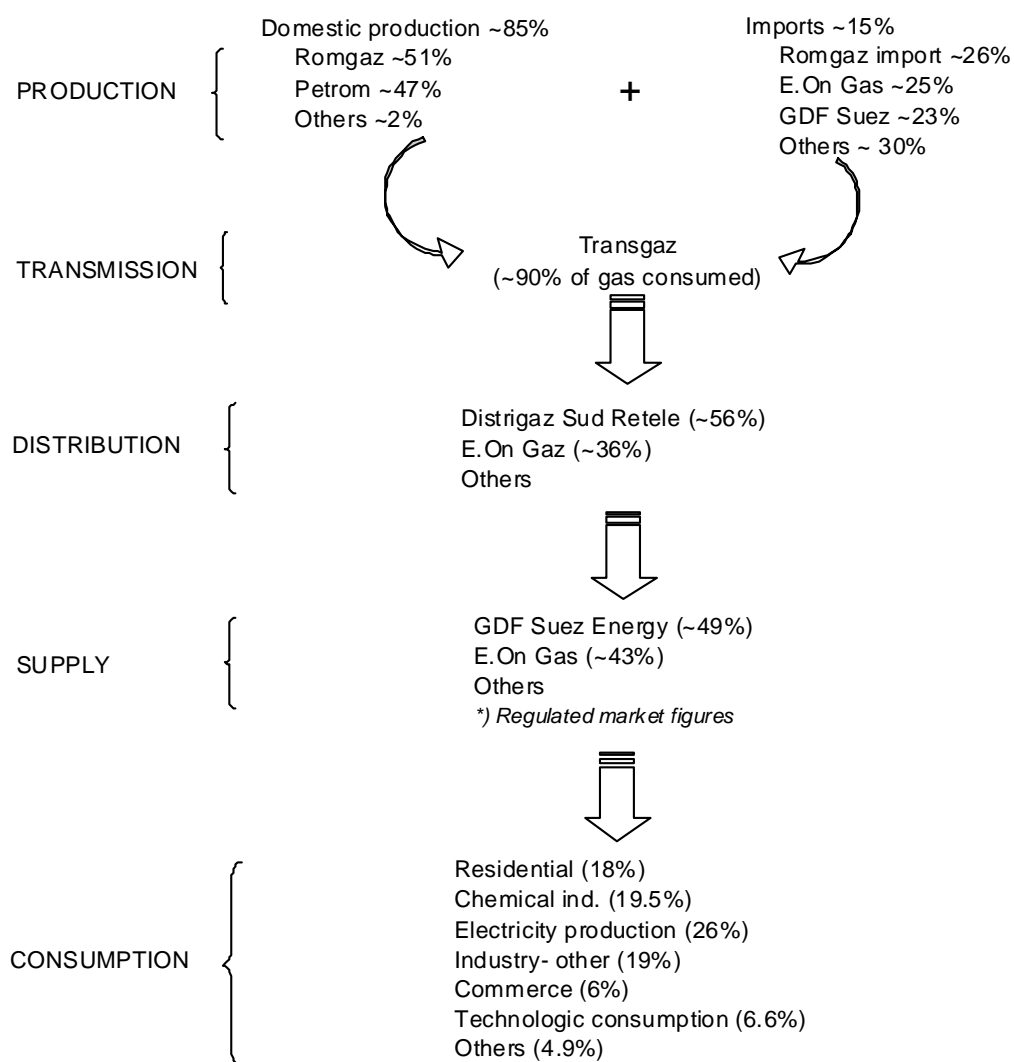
PRODUCTION

Domestic production ~85%
Romgaz ~51%
Petrom ~47%
Others ~2%

+

Imports ~15%
Romgaz import ~26%
E.On Gas ~25%
GDF Suez ~23%
Others ~ 30%

TRANSMISSION

Transgaz
(~90% of gas consumed)

DISTRIBUTION

Distrigaz Sud Retele (~56%)
E.On Gaz (~36%)
Others

SUPPLY

GDF Suez Energy (~49%)
E.On Gas (~43%)
Others
*) Regulated market figures

CONSUMPTION

Residential (18%)
Chemical ind. (19.5%)
Electricity production (26%)
Industry- other (19%)
Commerce (6%)
Technologic consumption (6.6%)
Others (4.9%)